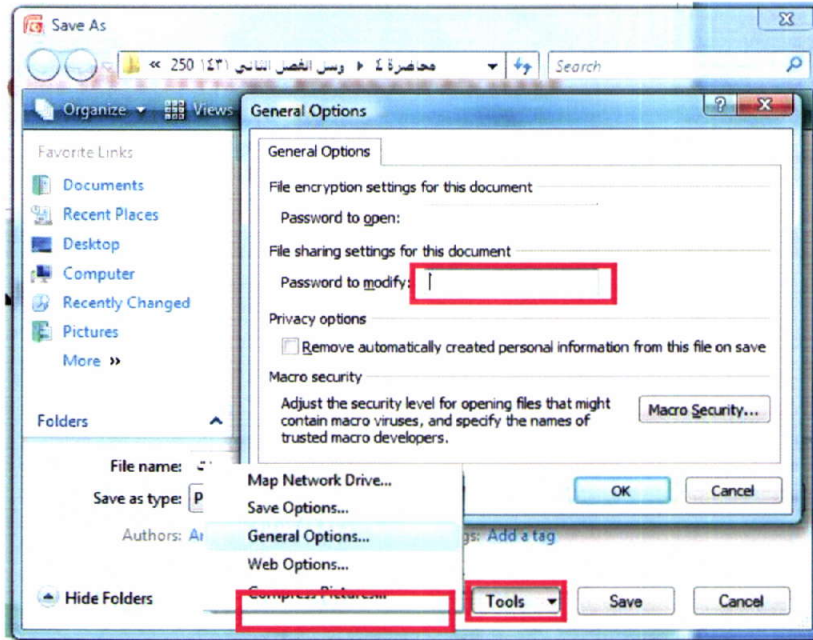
Save As

« 250 ١٤٣١ وسن الفصل الثاني ▸ محاضرة ٤ ▸

Search

Organize ▾ Views

Favorite Links

Documents

Recent Places

Desktop

Computer

Recently Changed

Pictures

More »

Folders

File name:

Save as type: P

Authors: Ar

Hide Folders

General Options

General Options

File encryption settings for this document

Password to open:

File sharing settings for this document

Password to modify:

Privacy options

Remove automatically created personal information from this file on save

Macro security

Adjust the security level for opening files that might contain macro viruses, and specify the names of trusted macro developers.

Macro Security...

OK

Cancel

Map Network Drive...

Save Options...

General Options...

Web Options...

Compress Pictures...

gs: Add a tag

Tools

Save

Cancel